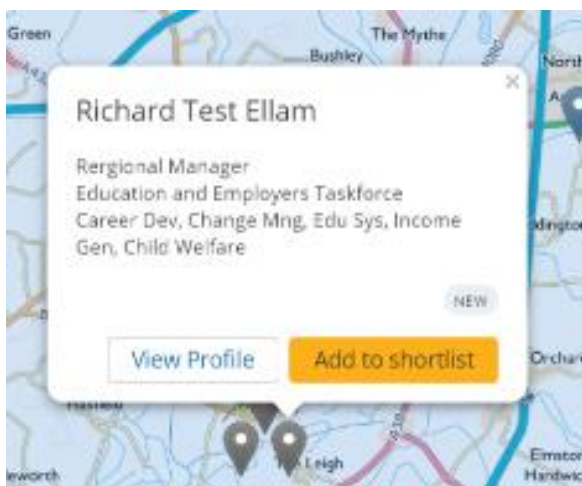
Green

The Mythe

Bushley

North

A

×

Richard Test Ellam

Rergional Manager
Education and Employers Taskforce
Career Dev, Change Mng, Edu Sys, Income Gen, Child Welfare

NEW

View Profile

Add to shortlist

ddington

Orchar

Hasfield

Leigh

Elmstor
Hardwic

eworth